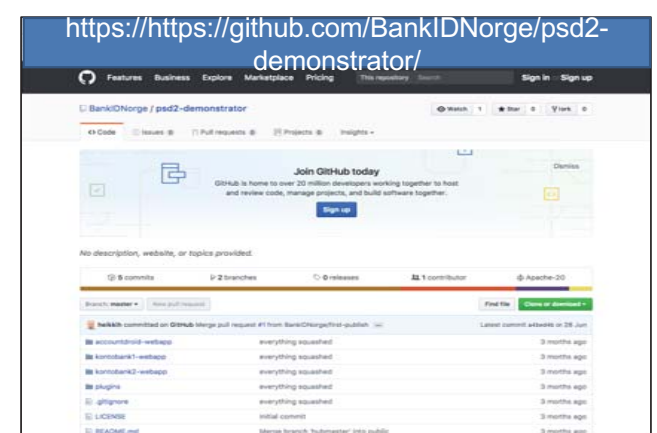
https://https://github.com/BankIDNorge/psd2-demonstrator/

Features Business Explore Marketplace Pricing This repository Search Sign in or Sign up

BankIDNorge / psd2-demonstrator

Watch 1 Star 0 Fork 0

<> Code Issues 0 Pull requests 0 Projects 0 Insights

Join GitHub today

GitHub is home to over 20 million developers working together to host and review code, manage projects, and build software together.

Sign up

Dismiss

No description, website, or topics provided.

5 commits 2 branches 0 releases 1 contributor Apache-2.0

Branch: master New pull request Find file Clone or download

heikkih committed on GitHub Merge pull request #1 from BankIDNorge/first-publish ... Latest commit a4be6f6 on 28 Jun

| | | |
|---|---|---|
| accountdroid-webapp | everything squashed | 3 months ago |
| kontobank1-webapp | everything squashed | 3 months ago |
| kontobank2-webapp | everything squashed | 3 months ago |
| plugins | everything squashed | 3 months ago |
| .gitignore | everything squashed | 3 months ago |
| LICENSE | Initial commit | 3 months ago |
| README.md | Merge branch 'bdmaster' into public | 3 months ago |